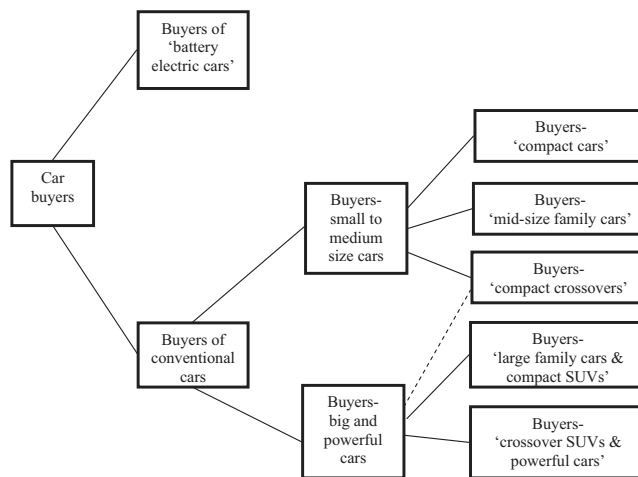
Buyers of 'battery electric cars'

Car buyers

Buyers of conventional cars

Buyers- small to medium size cars

Buyers- big and powerful cars

Buyers- 'compact cars'

Buyers- 'mid-size family cars'

Buyers- 'compact crossovers'

Buyers- 'large family cars & compact SUVs'

Buyers- 'crossover SUVs & powerful cars'